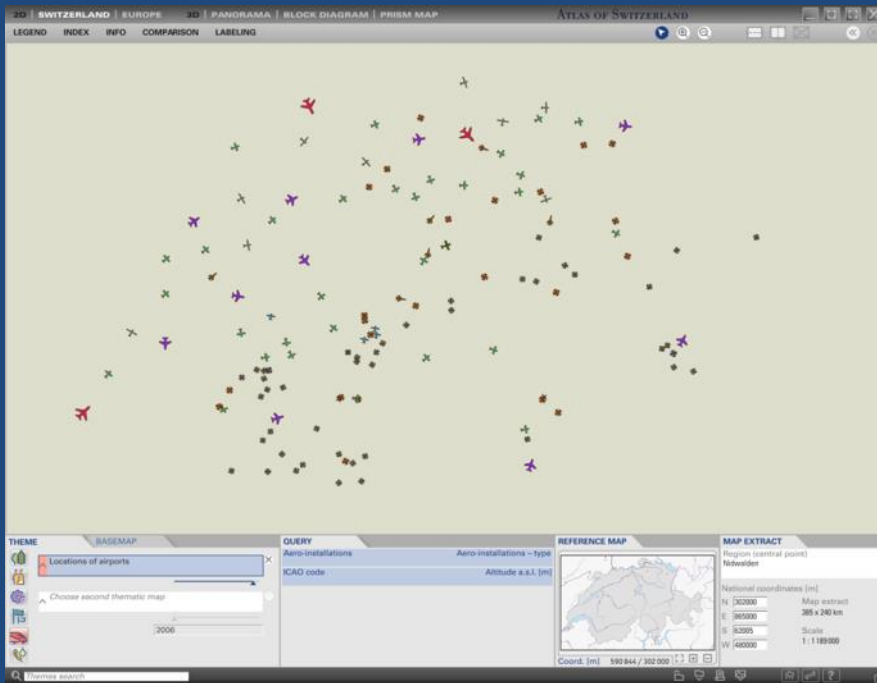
2D | SWITZERLAND | EUROPE 3D | PANORAMA | BLOCK DIAGRAM | PRISM MAP

ATLAS OF SWITZERLAND

LEGEND INDEX INFO COMPARISON LABELING

THEME BASEMAP

Locations of airports

Choose second thematic map

2006

QUERY

Aero-installations Aero-installations – type

ICAO code Altitude a.s.l. [m]

REFERENCE MAP

Coord. [m] 590 844 / 302 000

MAP EXTRACT

Region (central point)

Nidwalden

National coordinates [m]

N: 302000

E: 865000

S: 62005

W: 480000

Map extract

385 x 240 km

Scale

1 : 1 189 000

Themes search